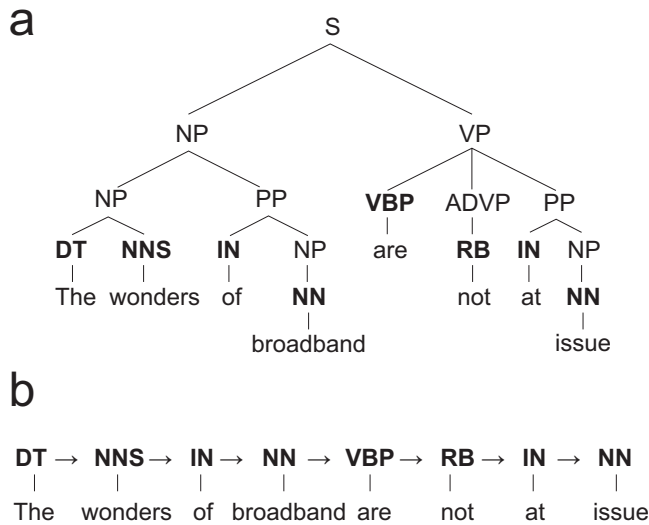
a

S

NP VP

NP PP VBP ADVP PP

DT NNS IN NP are RB IN NP

The wonders of NN not at NN

broadband issue

b

DT $\rightarrow$ NNS $\rightarrow$ IN $\rightarrow$ NN $\rightarrow$ VBP $\rightarrow$ RB $\rightarrow$ IN $\rightarrow$ NN

The wonders of broadband are not at issue